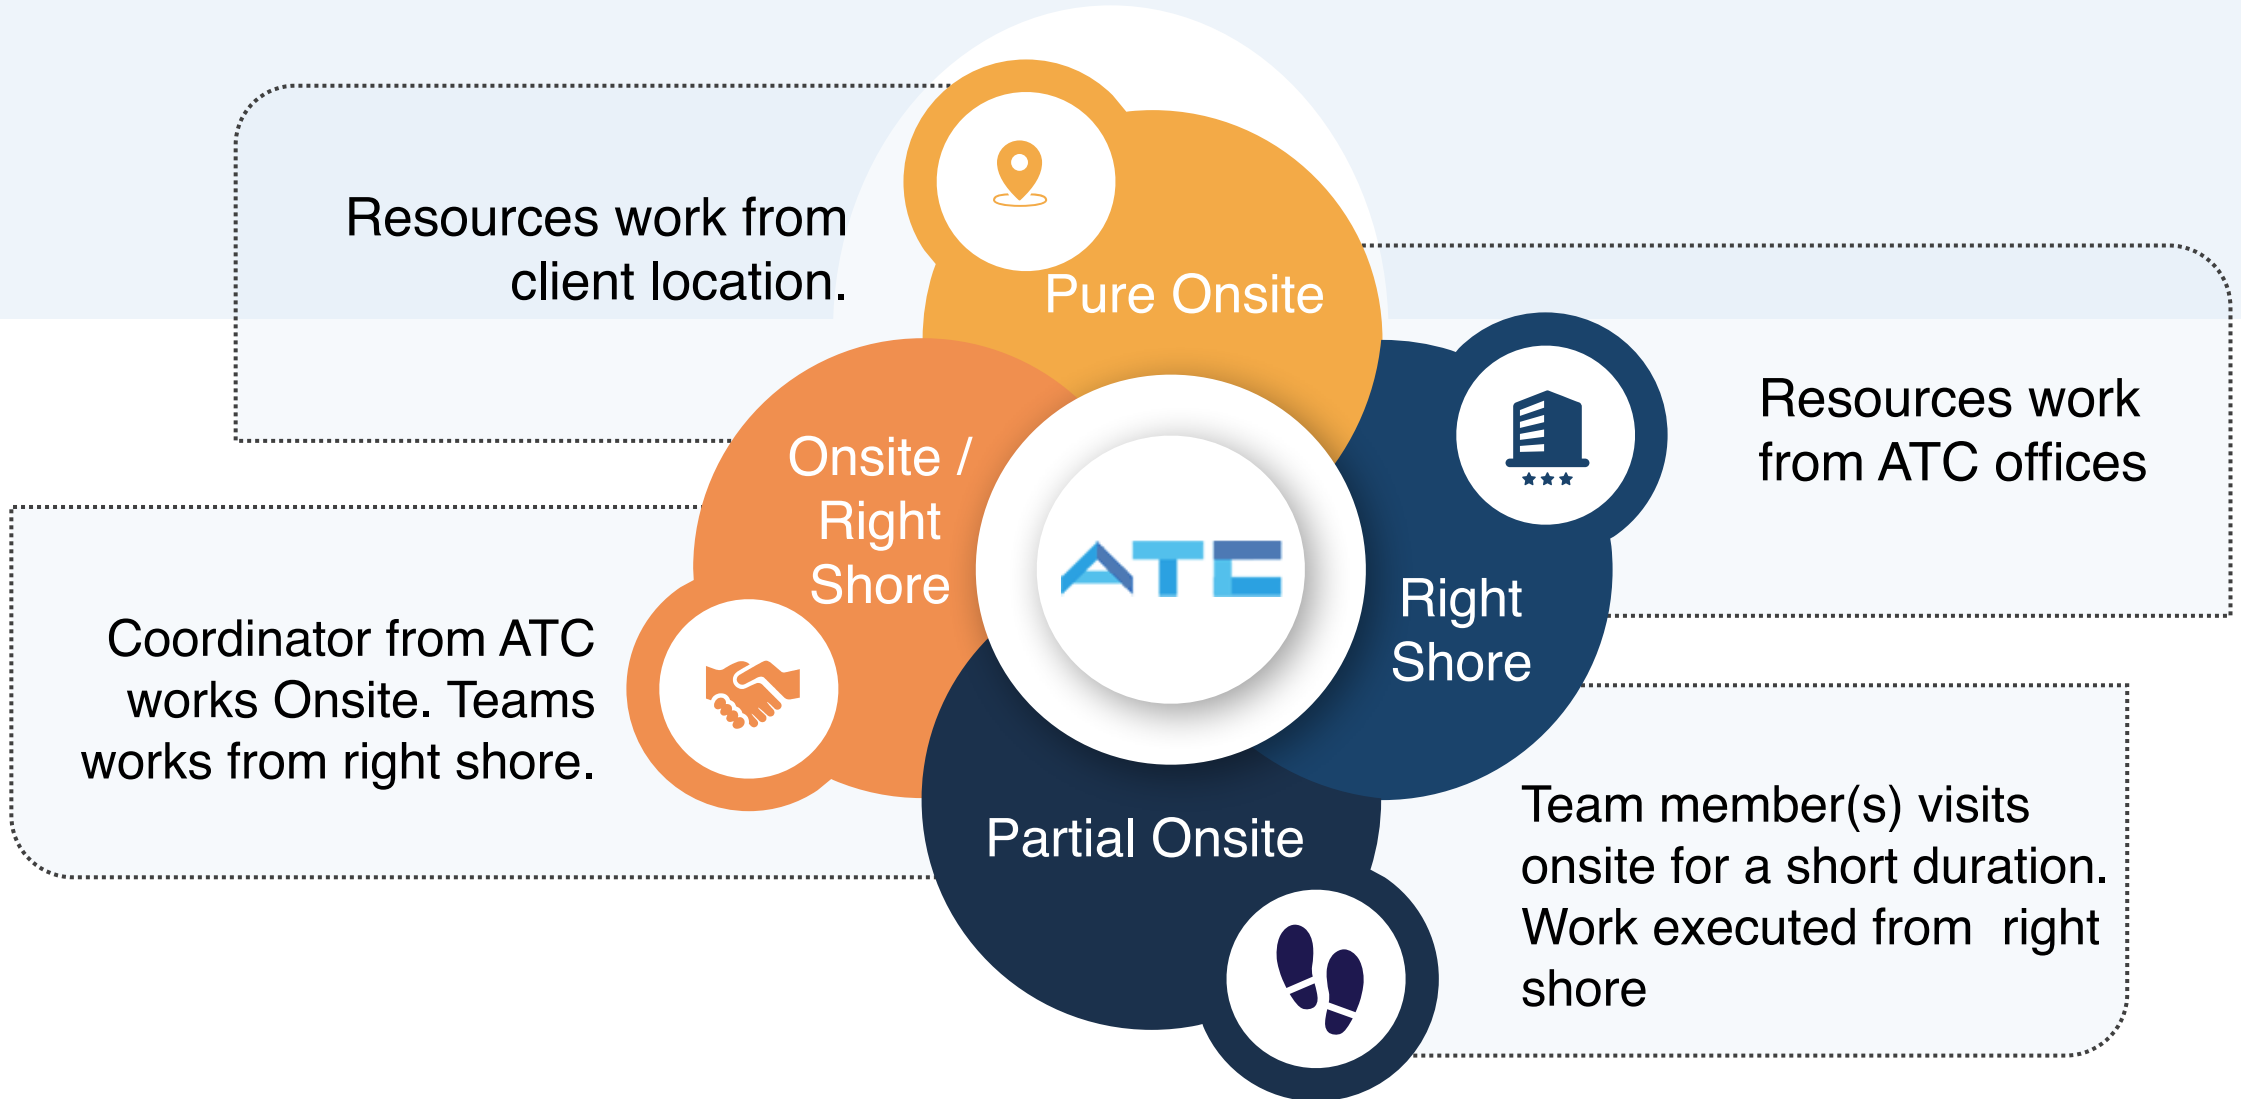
Resources work from client location.

Pure Onsite

Resources work from ATC offices

Onsite / Right Shore

ATC

Right Shore

Coordinator from ATC works Onsite. Teams works from right shore.

Partial Onsite

Team member(s) visits onsite for a short duration. Work executed from right shore